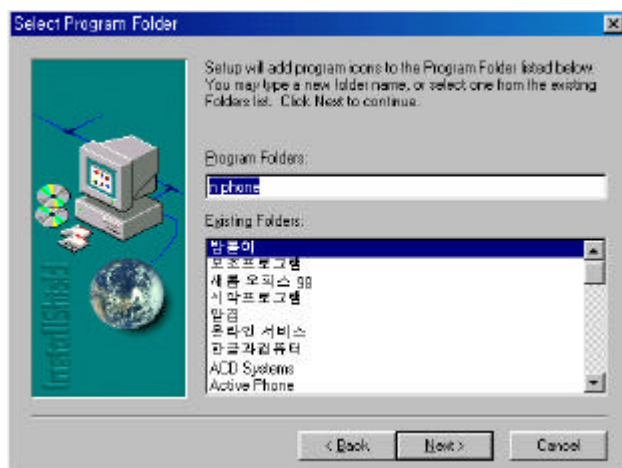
Select Program Folder

×

InstallShield

Setup will add program icons to the Program Folder listed below. You may type a new folder name, or select one from the existing Folders list. Click Next to continue.

Program Folders:

n phone

Existing Folders:

방울이
보조프로그램
새롬 오피스 98
시작프로그램
알집
온라인 서비스
한글과컴퓨터
ACD Systems
Active Phone

< Back

Next >

Cancel